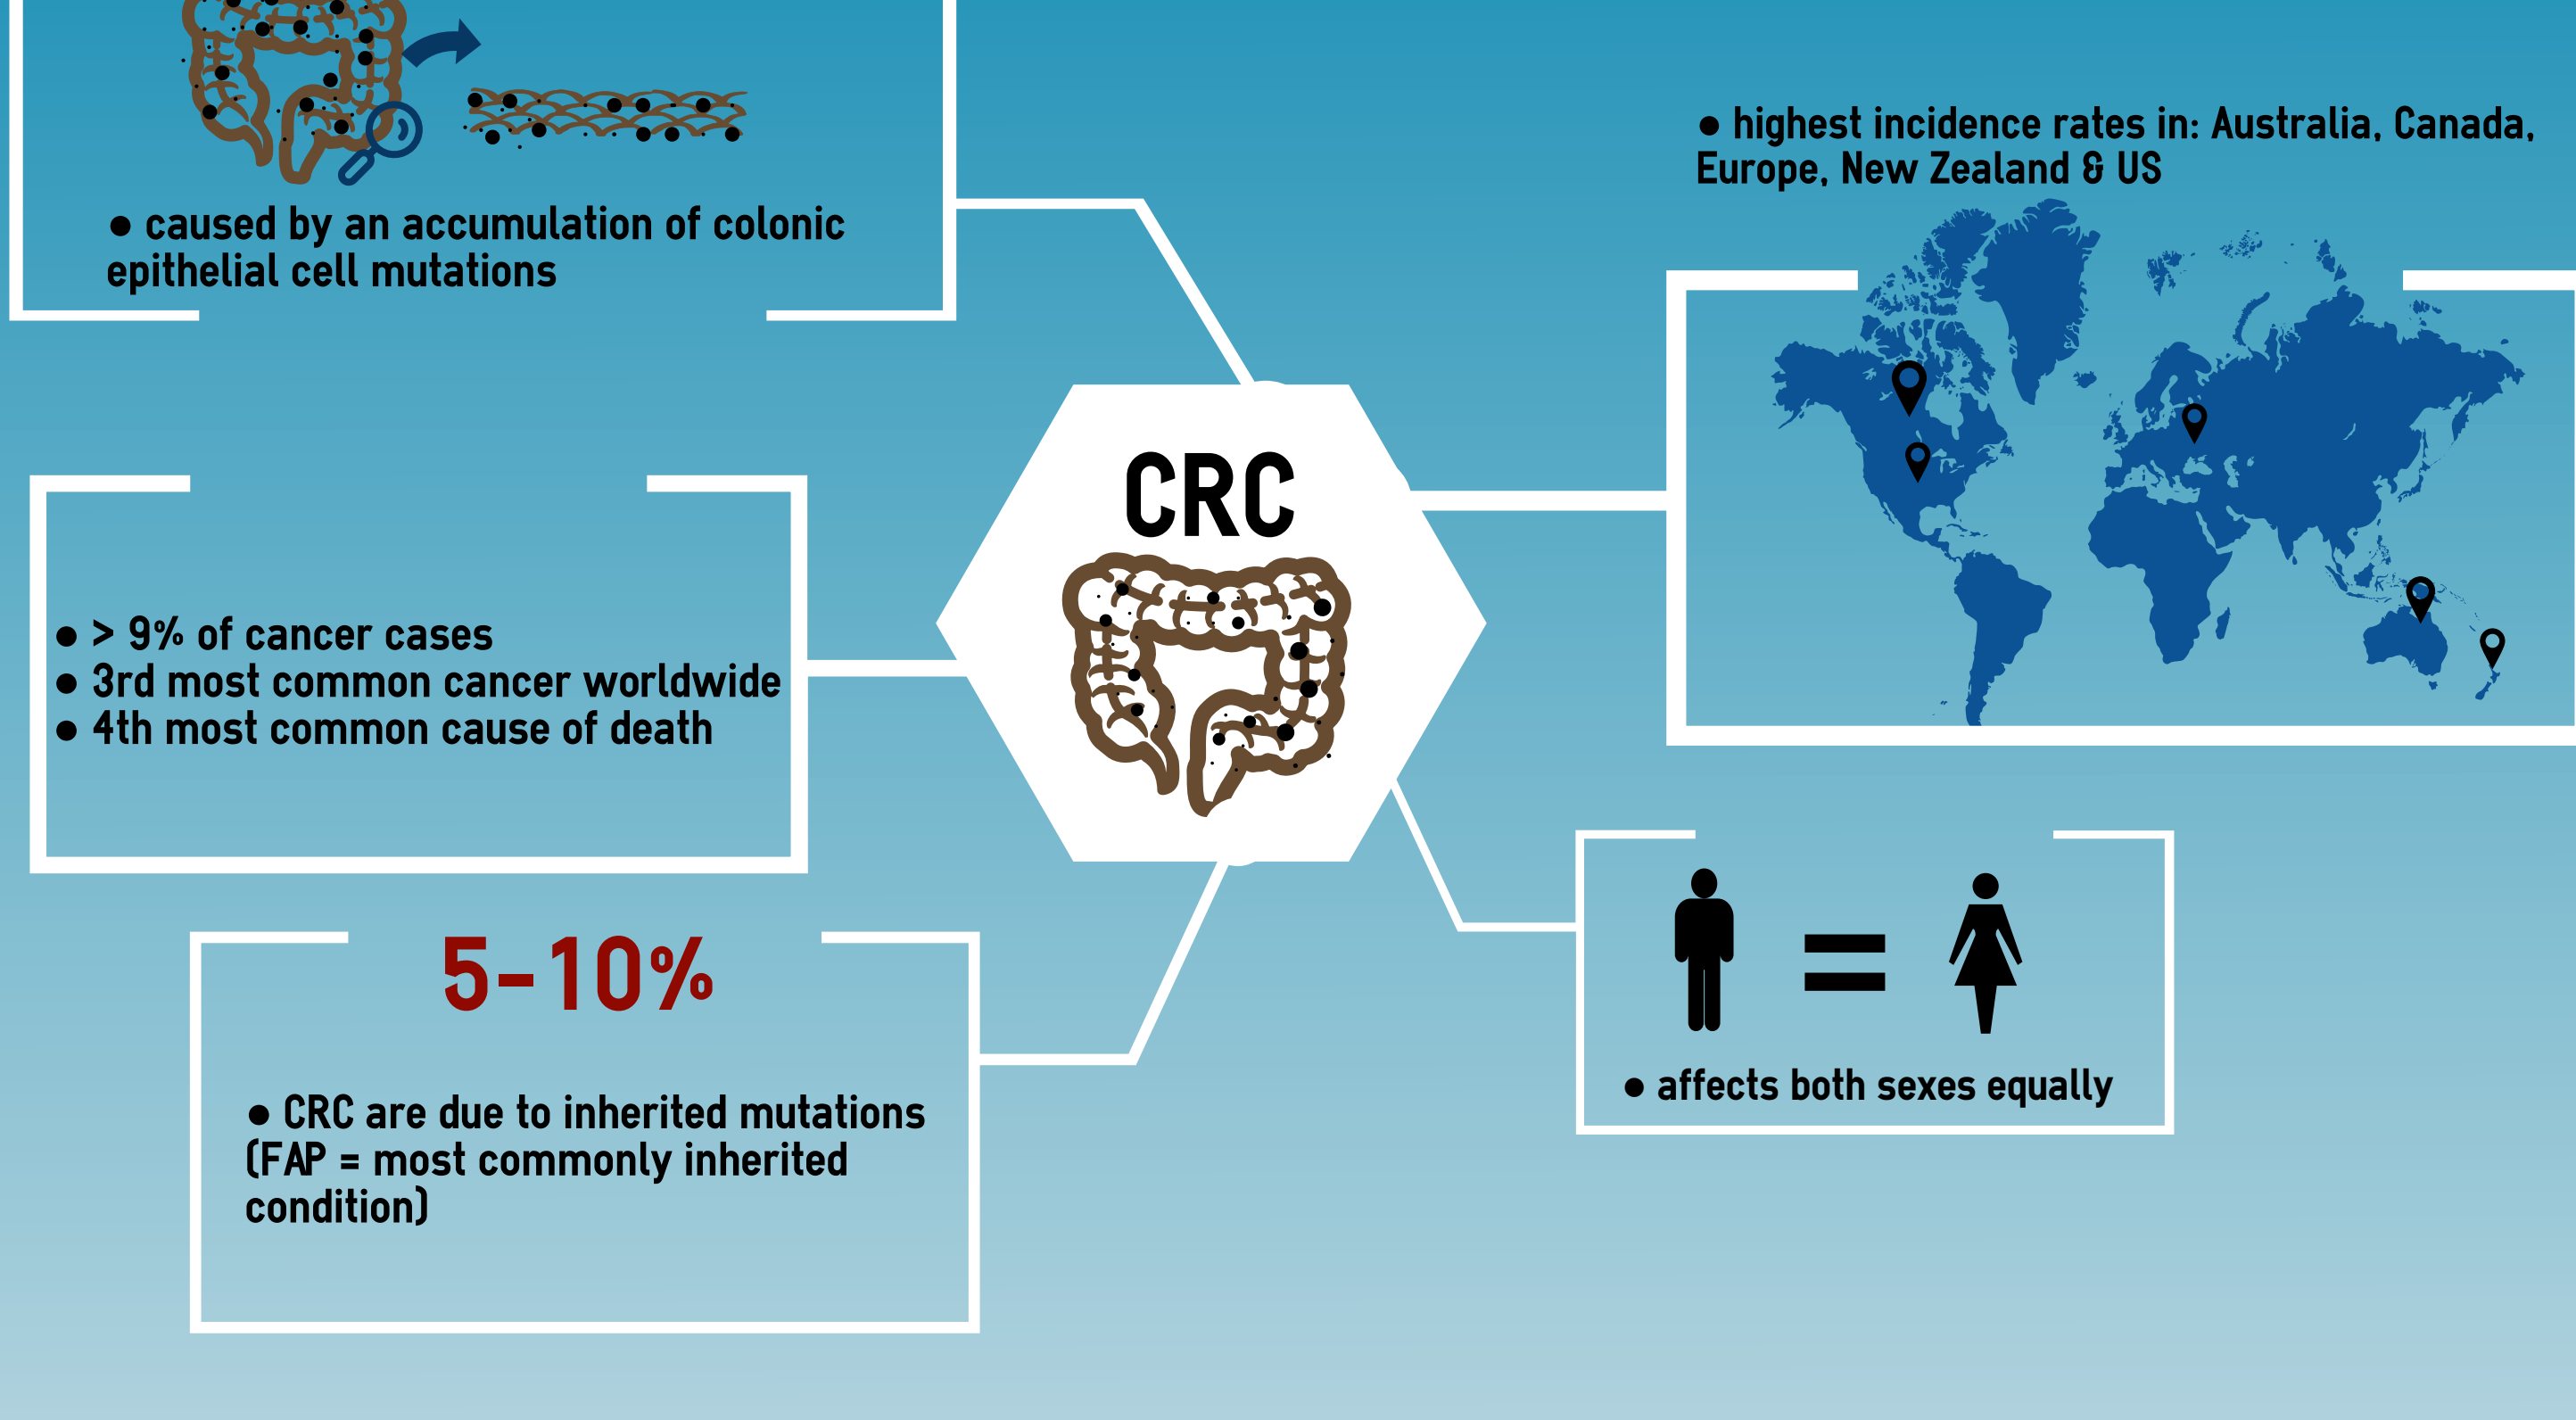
● caused by an accumulation of colonic epithelial cell mutations

● highest incidence rates in: Australia, Canada, Europe, New Zealand & US

CRC

● > 9% of cancer cases
● 3rd most common cancer worldwide
● 4th most common cause of death

5-10%

● CRC are due to inherited mutations (FAP = most commonly inherited condition)

=

● affects both sexes equally